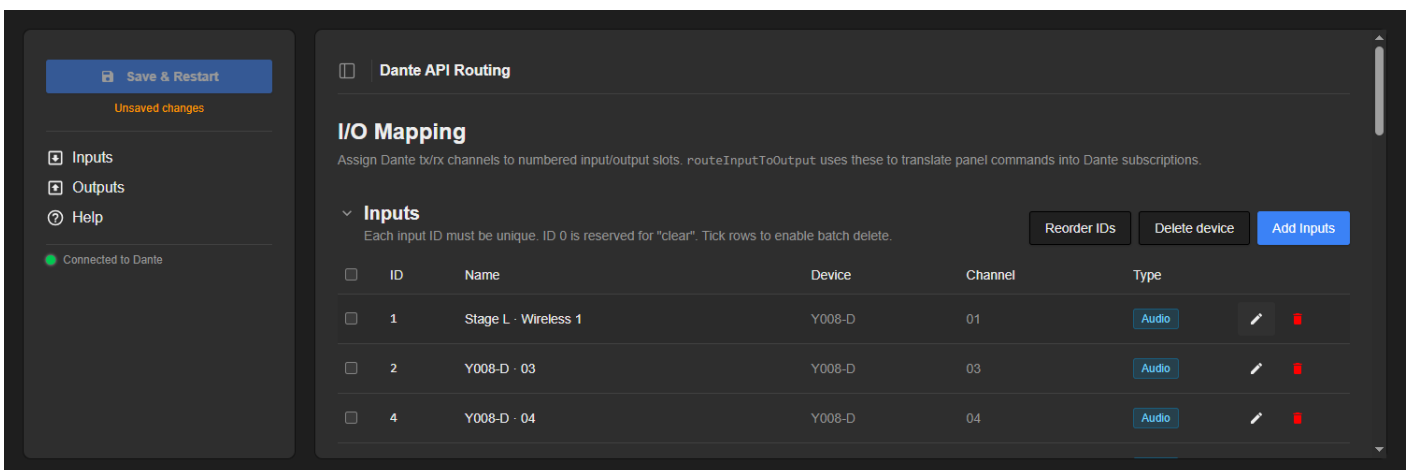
Save & Restart

Unsaved changes

Inputs
Outputs
Help

Connected to Dante

Dante API Routing

I/O Mapping

Assign Dante tx/rx channels to numbered input/output slots. routeInputToOutput uses these to translate panel commands into Dante subscriptions.

Inputs

Each input ID must be unique. ID 0 is reserved for "clear". Tick rows to enable batch delete.

Reorder IDs | Delete device | Add Inputs

| | ID | Name | Device | Channel | Type |
|---|---|---|---|---|---|
| | 1 | Stage L · Wireless 1 | Y008-D | 01 | Audio |
| | 2 | Y008-D · 03 | Y008-D | 03 | Audio |
| | 4 | Y008-D · 04 | Y008-D | 04 | Audio |